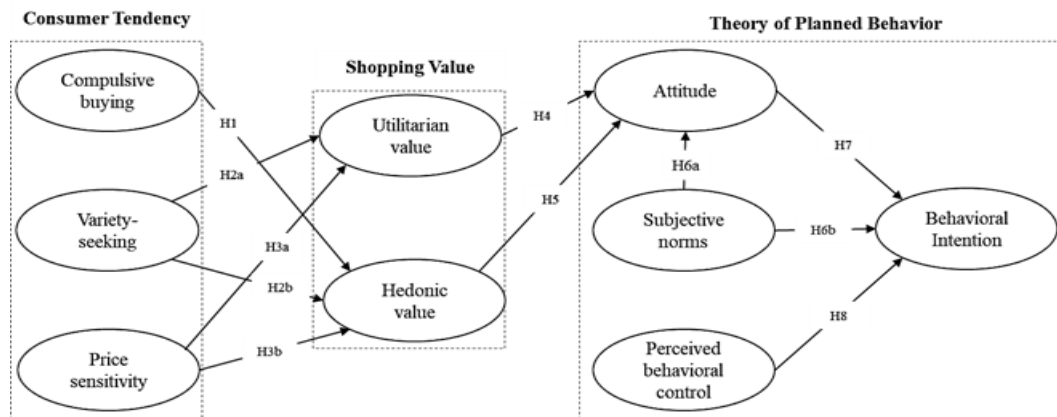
Consumer Tendency

Compulsive buying

Variety-seeking

Price sensitivity

Shopping Value

Utilitarian value

Hedonic value

Theory of Planned Behavior

Attitude

Subjective norms

Perceived behavioral control

Behavioral Intention

H1

H2a

H2b

H3a

H3b

H4

H5

H6a

H6b

H7

H8